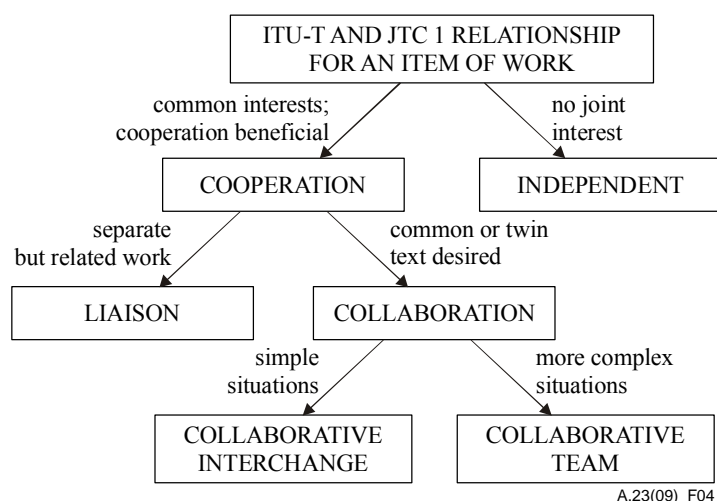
ITU-T AND JTC 1 RELATIONSHIP FOR AN ITEM OF WORK

common interests; cooperation beneficial

no joint interest

COOPERATION

INDEPENDENT

separate but related work

common or twin text desired

LIAISON

COLLABORATION

simple situations

more complex situations

COLLABORATIVE INTERCHANGE

COLLABORATIVE TEAM

A.23(09)_F04